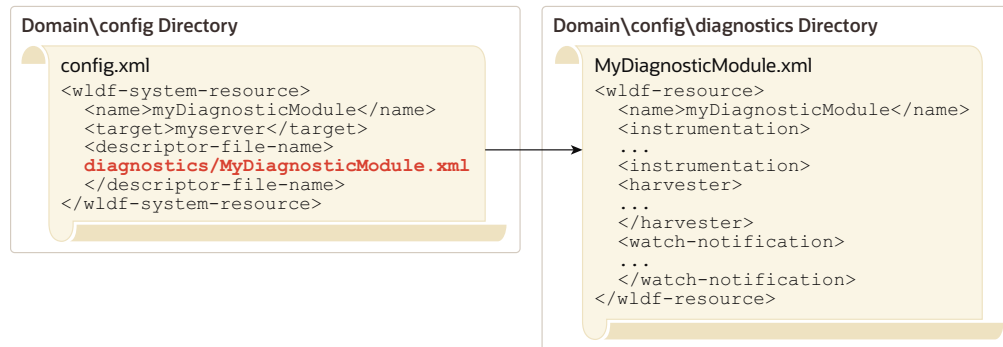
Domain\config Directory

config.xml

<wldf-system-resource>
  <name>myDiagnosticModule</name>
  <target>myserver</target>
  <descriptor-file-name>
  diagnostics/MyDiagnosticModule.xml
  </descriptor-file-name>
</wldf-system-resource>

Domain\config\diagnostics Directory

MyDiagnosticModule.xml

<wldf-resource>
  <name>myDiagnosticModule</name>
  <instrumentation>
  ...
  <instrumentation>
  <harvester>
  ...
  </harvester>
  <watch-notification>
  ...
  </watch-notification>
</wldf-resource>